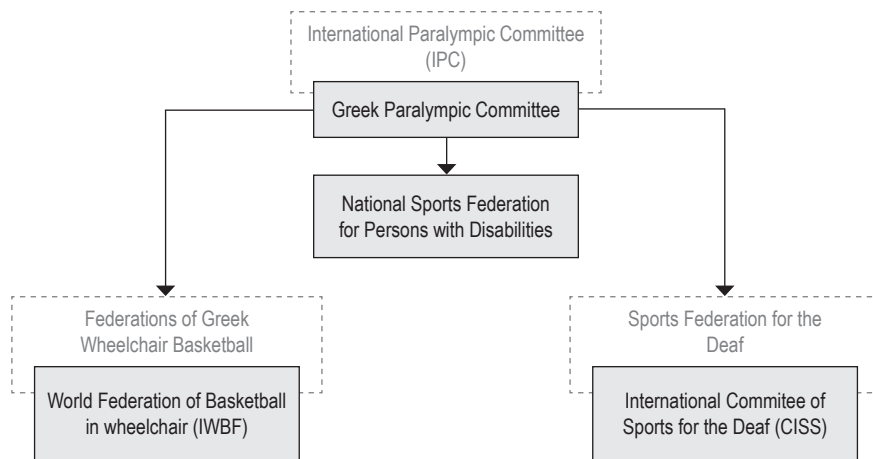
International Paralympic Committee (IPC)

Greek Paralympic Committee

National Sports Federation for Persons with Disabilities

Federations of Greek Wheelchair Basketball

World Federation of Basketball in wheelchair (IWBF)

Sports Federation for the Deaf

International Commitee of Sports for the Deaf (CISS)